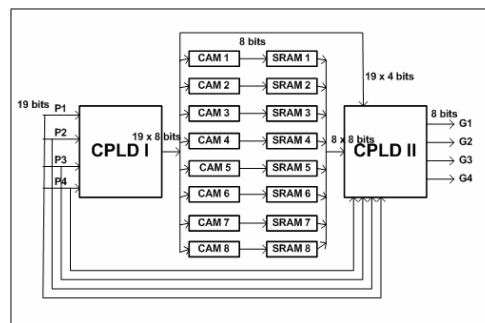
8 bits

19 bits
P1
P2
P3
P4

CPLD I

19 x 8 bits

CAM 1
CAM 2
CAM 3
CAM 4
CAM 5
CAM 6
CAM 7
CAM 8

SRAM 1
SRAM 2
SRAM 3
SRAM 4
SRAM 5
SRAM 6
SRAM 7
SRAM 8

19 x 4 bits

8 x 8 bits

CPLD II

8 bits
G1
G2
G3
G4